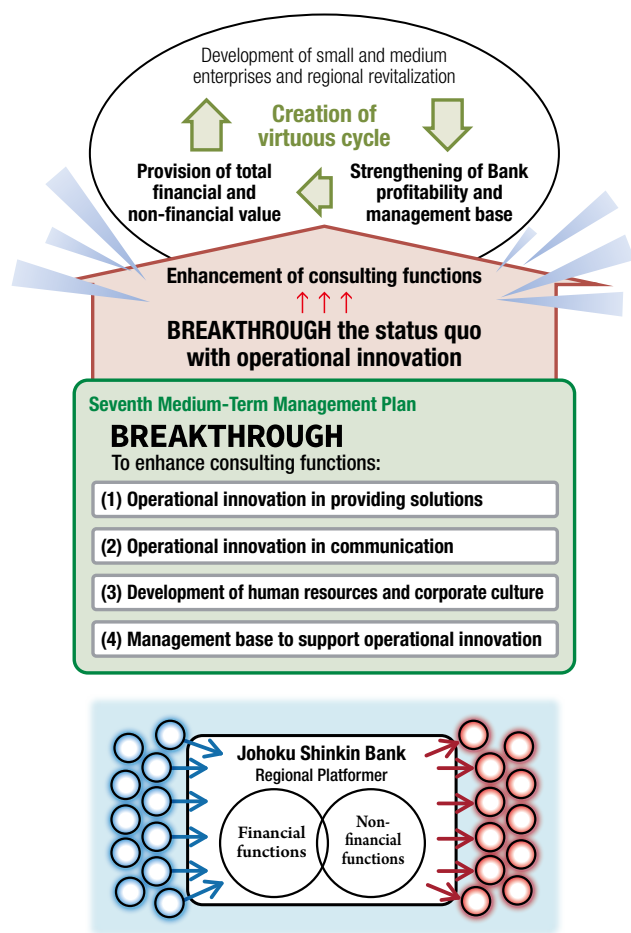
Development of small and medium enterprises and regional revitalization

Creation of virtuous cycle

Provision of total financial and non-financial value

Strengthening of Bank profitability and management base

Enhancement of consulting functions

BREAKTHROUGH the status quo with operational innovation

Seventh Medium-Term Management Plan

BREAKTHROUGH

To enhance consulting functions:

(1) Operational innovation in providing solutions

(2) Operational innovation in communication

(3) Development of human resources and corporate culture

(4) Management base to support operational innovation

Johoku Shinkin Bank
Regional Platformer

Financial functions

Non-financial functions